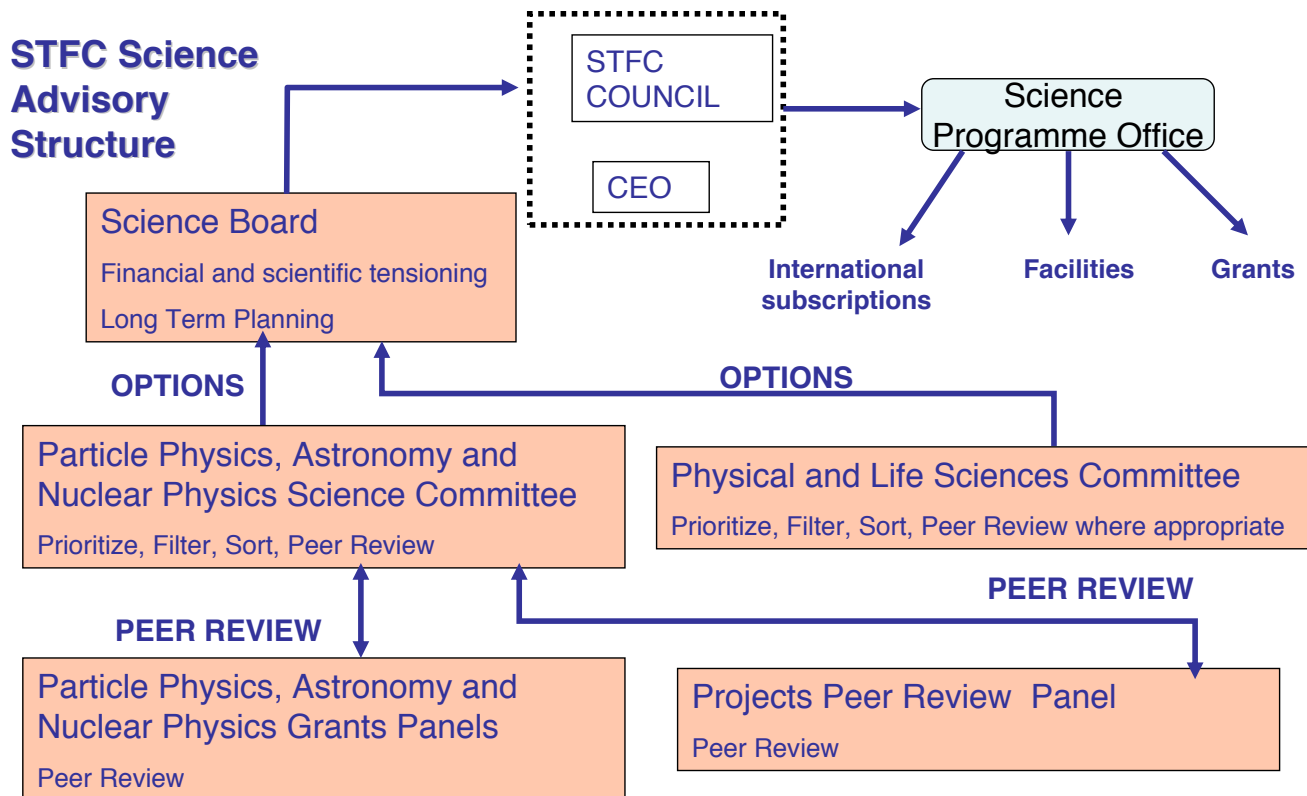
STFC Science Advisory Structure

STFC COUNCIL

CEO

Science Programme Office

International subscriptions

Facilities

Grants

Science Board

Financial and scientific tensioning

Long Term Planning

OPTIONS

OPTIONS

Particle Physics, Astronomy and Nuclear Physics Science Committee

Prioritize, Filter, Sort, Peer Review

Physical and Life Sciences Committee

Prioritize, Filter, Sort, Peer Review where appropriate

PEER REVIEW

PEER REVIEW

Particle Physics, Astronomy and Nuclear Physics Grants Panels

Peer Review

Projects Peer Review Panel

Peer Review